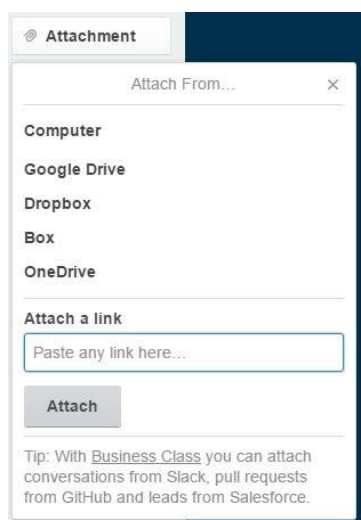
Attachment

Attach From...

×

Computer

Google Drive

Dropbox

Box

OneDrive

Attach a link

Paste any link here...

Attach

Tip: With Business Class you can attach conversations from Slack, pull requests from GitHub and leads from Salesforce.